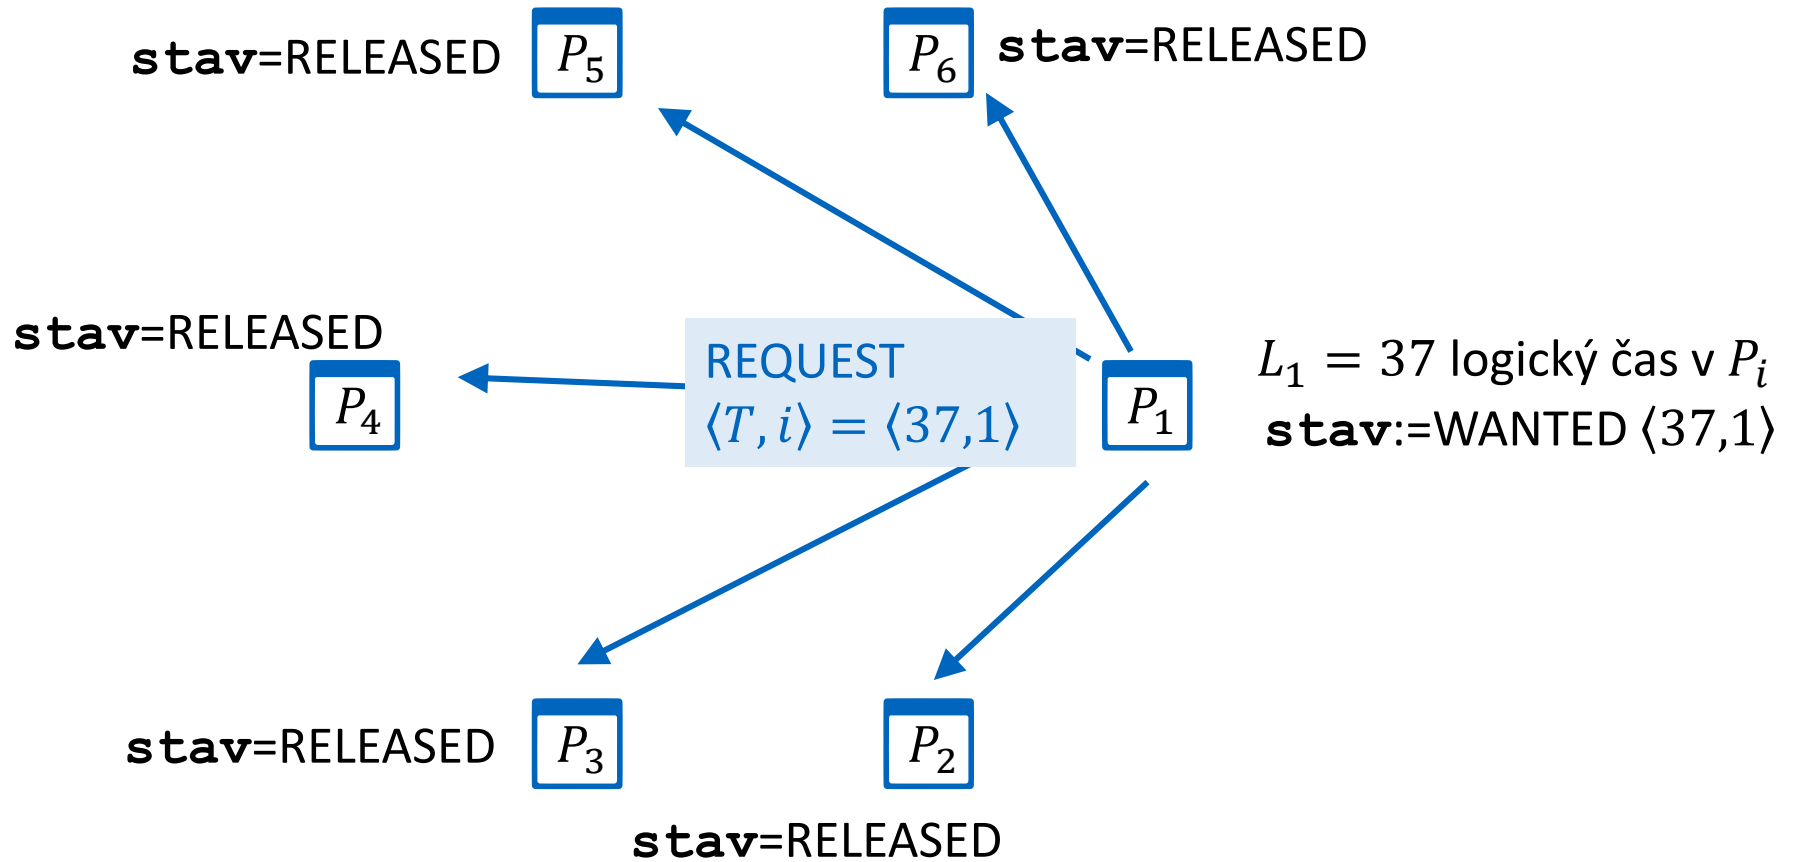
stav=RELEASED $P_5$

$P_6$ stav=RELEASED

stav=RELEASED

$P_4$

REQUEST
$\langle T, i \rangle = \langle 37{,}1 \rangle$

$P_1$

$L_1 = 37$ logický čas v $P_i$
stav:=WANTED $\langle 37{,}1 \rangle$

stav=RELEASED $P_3$

$P_2$

stav=RELEASED